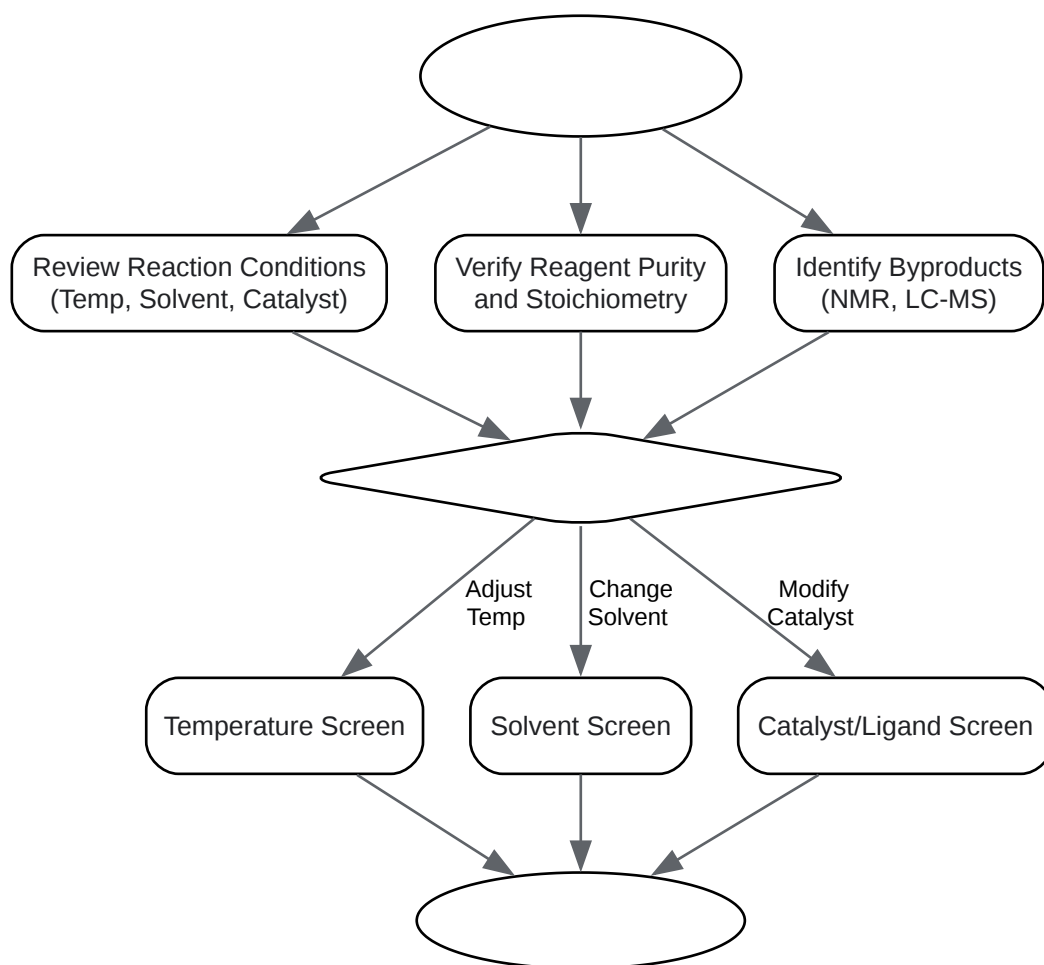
Review Reaction Conditions (Temp, Solvent, Catalyst)

Verify Reagent Purity and Stoichiometry

Identify Byproducts (NMR, LC-MS)

Adjust Temp

Change Solvent

Modify Catalyst

Temperature Screen

Solvent Screen

Catalyst/Ligand Screen